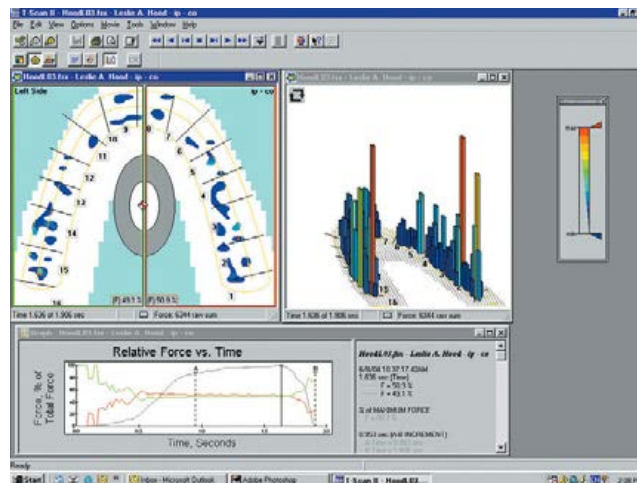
T Scan II - Hood03.fsx - Leslie A. Hood - ip - co
File Edit View Options Movie Tools Window Help

Hood03.fsx - Leslie A. Hood - ip - co
Left Side
ip - co
10
9
8
7
6
11
12
13
14
15
16
5
4
3
2
1
[L] 49.1 %
[R] 50.9 %
Time 1.636 of 1.906 secs
Force: 6244 raw sum

Hood03.fsx - Leslie A. Hood - ip - co
15
16
Time 1.636 of 1.906 secs
Force: 6244 raw sum

max

Graph - Hood03.fsx - Leslie A. Hood - ip - co
Relative Force vs. Time
Force, % of Total Force
Time, Seconds

Hood03.fsx - Leslie A. Hood - ip - co
6/8/98 10:37:17:43AM
1.636 sec (Time)
F = 50.9 %
F = 49.1 %
% of MAXIMUM FORCE
0.953 sec (A-B INCREMENT)

Ready
Start
Inbox - Microsoft Outlook
Adobe Photoshop
T Scan II - Hood03...